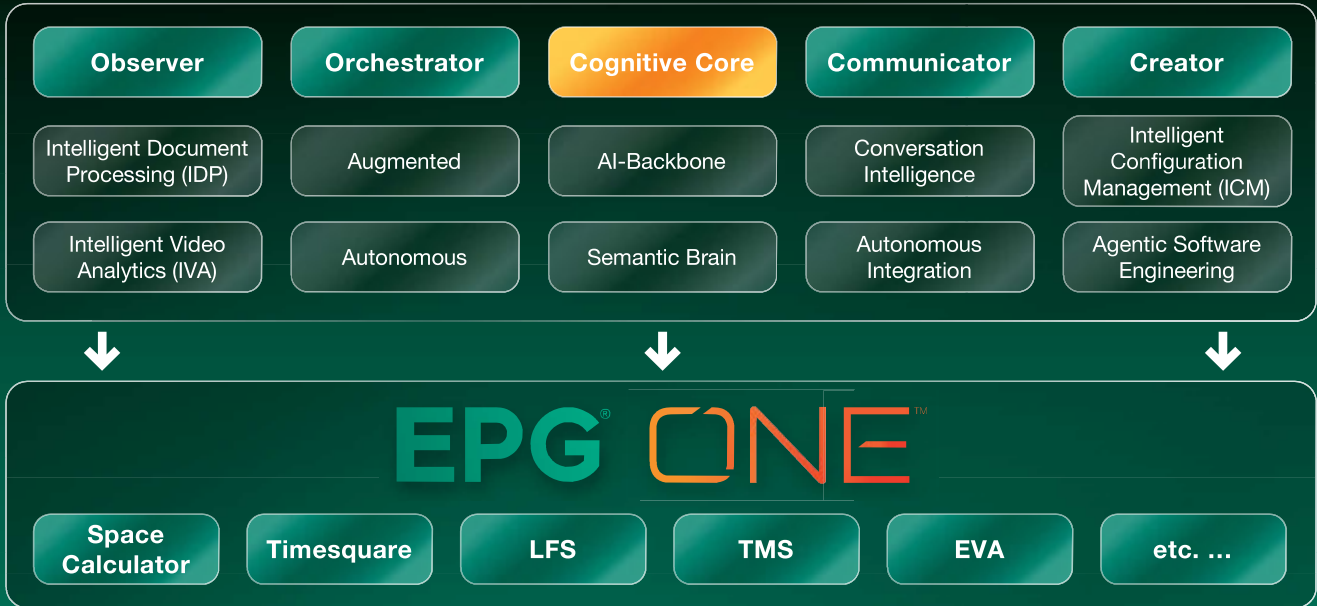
Observer

Orchestrator

Cognitive Core

Communicator

Creator

Intelligent Document Processing (IDP)

Augmented

AI-Backbone

Conversation Intelligence

Intelligent Configuration Management (ICM)

Intelligent Video Analytics (IVA)

Autonomous

Semantic Brain

Autonomous Integration

Agentic Software Engineering

EPG® ONE™

Space Calculator

Timesquare

LFS

TMS

EVA

etc. ...